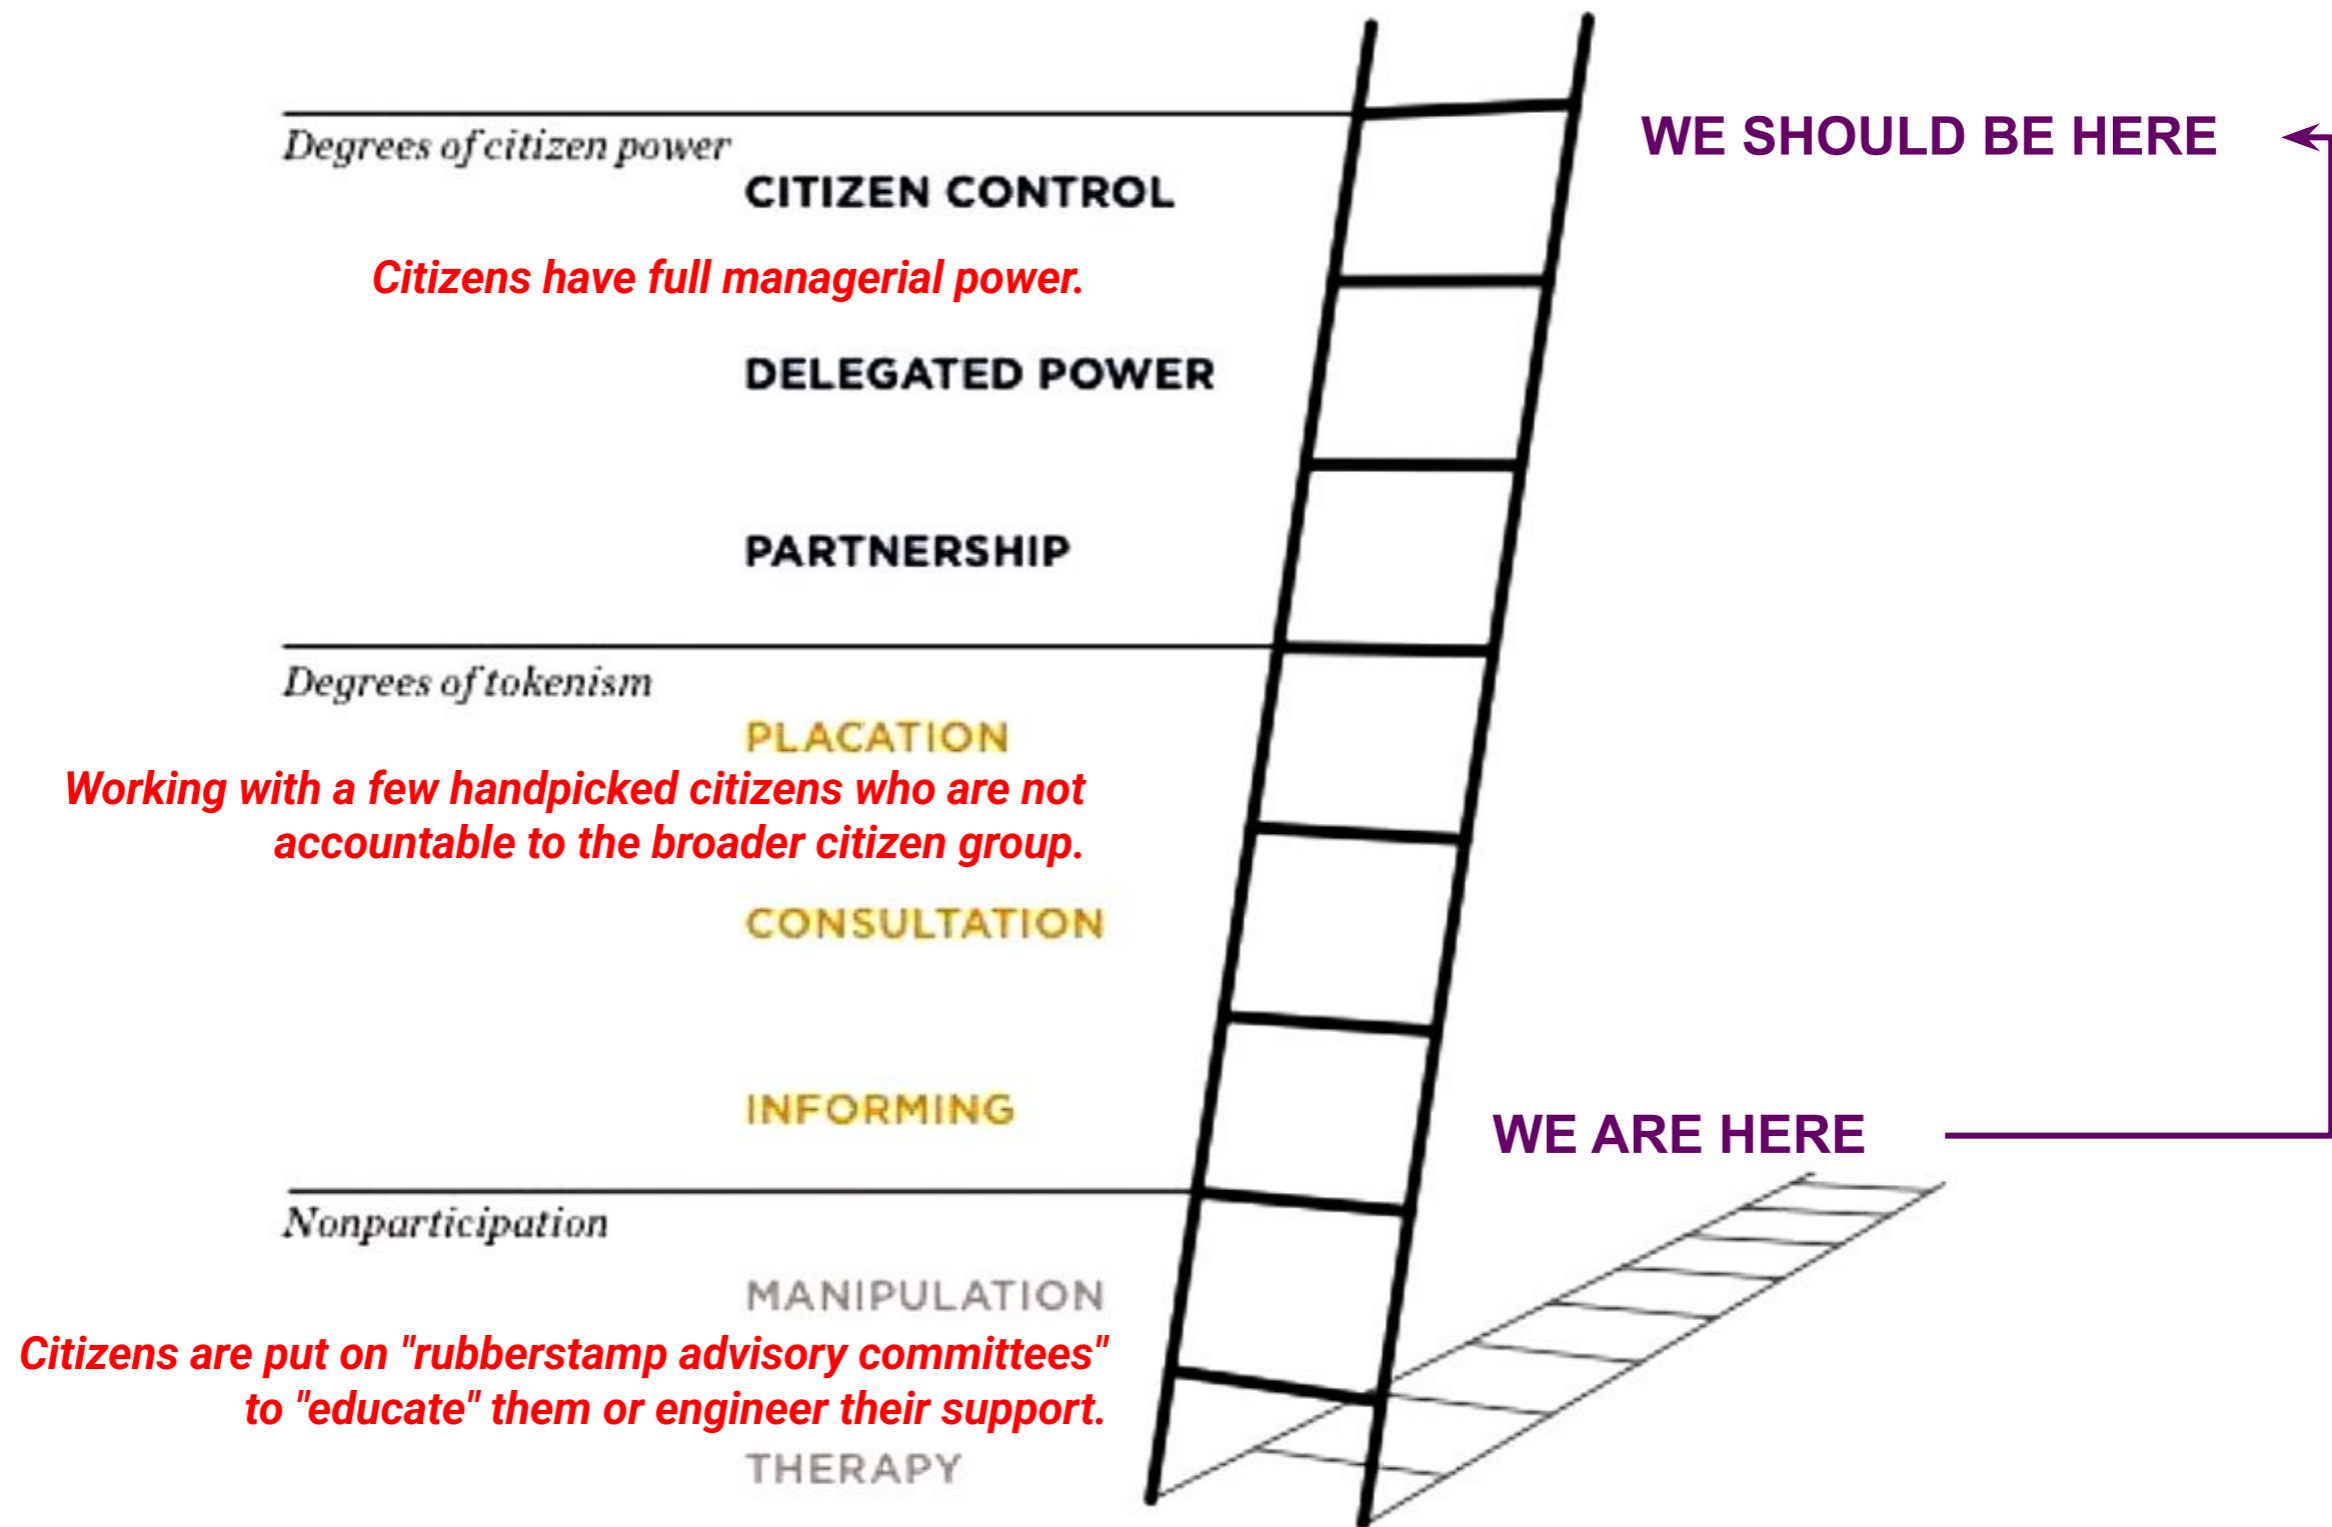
Degrees of citizen power

CITIZEN CONTROL

Citizens have full managerial power.

DELEGATED POWER

PARTNERSHIP

Degrees of tokenism

PLACATION

Working with a few handpicked citizens who are not accountable to the broader citizen group.

CONSULTATION

INFORMING

Nonparticipation

MANIPULATION

Citizens are put on "rubberstamp advisory committees" to "educate" them or engineer their support.

THERAPY

WE SHOULD BE HERE

WE ARE HERE